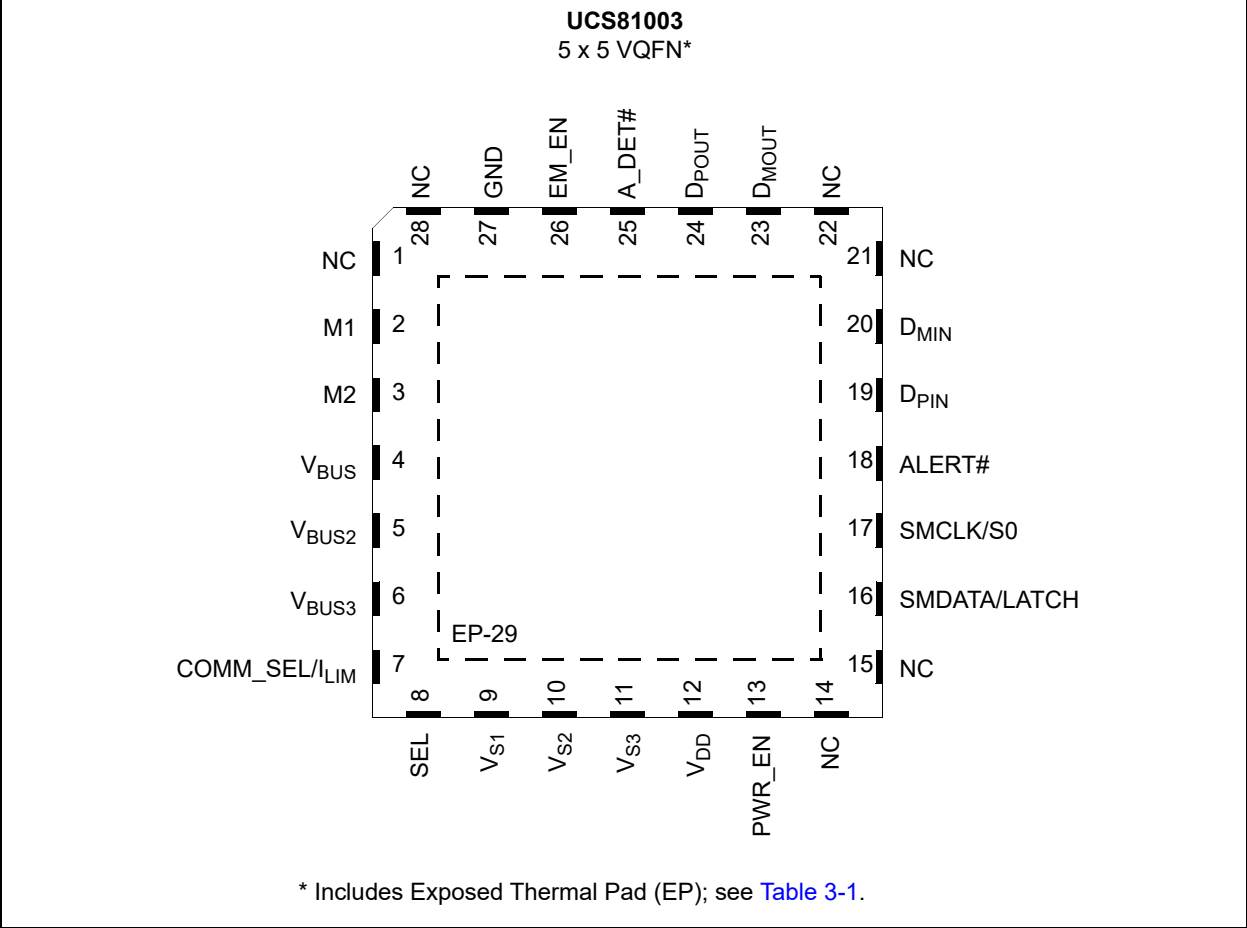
UCS81003
5 x 5 VQFN*

NC 28
GND 27
EM_EN 26
A_DET# 25
$D_{POUT}$ 24
$D_{MOUT}$ 23
NC 22

NC 1
M1 2
M2 3
$V_{BUS}$ 4
$V_{BUS2}$ 5
$V_{BUS3}$ 6
COMM_SEL/$I_{LIM}$ 7

21 NC
20 $D_{MIN}$
19 $D_{PIN}$
18 ALERT#
17 SMCLK/S0
16 SMDATA/LATCH
15 NC

EP-29

8 SEL
9 $V_{S1}$
10 $V_{S2}$
11 $V_{S3}$
12 $V_{DD}$
13 PWR_EN
14 NC

* Includes Exposed Thermal Pad (EP); see Table 3-1.